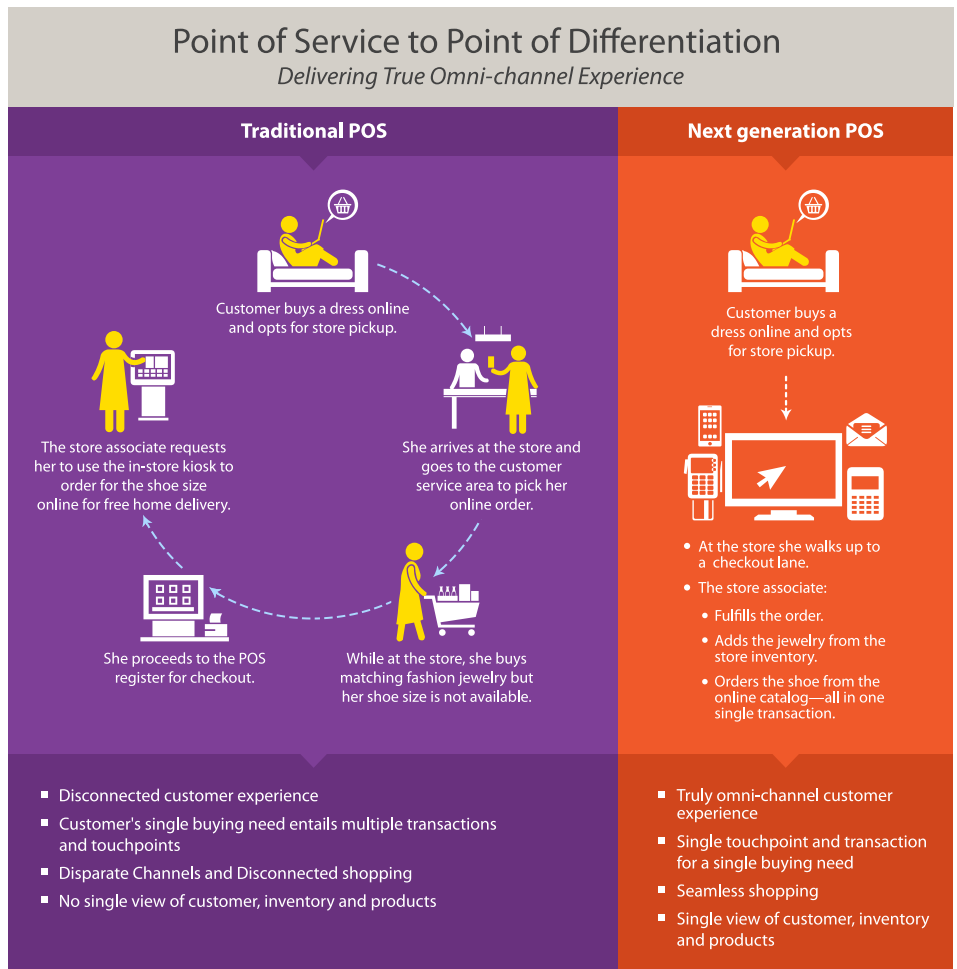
Point of Service to Point of Differentiation

Delivering True Omni-channel Experience

Traditional POS

Customer buys a dress online and opts for store pickup.

She arrives at the store and goes to the customer service area to pick her online order.

While at the store, she buys matching fashion jewelry but her shoe size is not available.

She proceeds to the POS register for checkout.

The store associate requests her to use the in-store kiosk to order for the shoe size online for free home delivery.

Next generation POS

Customer buys a dress online and opts for store pickup.

- At the store she walks up to a checkout lane.
- The store associate:
  - Fulfills the order.
  - Adds the jewelry from the store inventory.
  - Orders the shoe from the online catalog—all in one single transaction.

- Disconnected customer experience
- Customer's single buying need entails multiple transactions and touchpoints
- Disparate Channels and Disconnected shopping
- No single view of customer, inventory and products

- Truly omni-channel customer experience
- Single touchpoint and transaction for a single buying need
- Seamless shopping
- Single view of customer, inventory and products